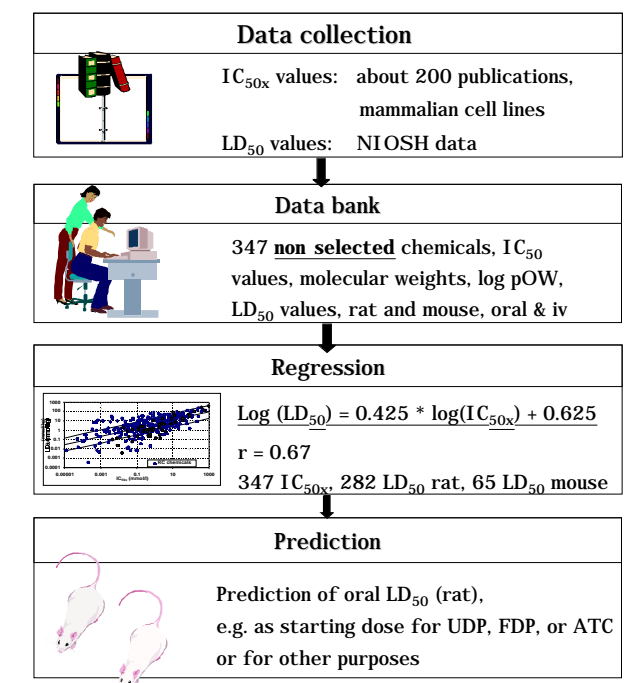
Data collection

$IC_{50x}$ values: about 200 publications, mammalian cell lines

$LD_{50}$ values: NIOSH data

Data bank

347 **non selected** chemicals, $IC_{50}$ values, molecular weights, log pOW, $LD_{50}$ values, rat and mouse, oral & iv

Regression

1000
100
10
1
0.1
0.01
0.001
0.00001
0.001
0.1
10
1000
$IC_{50x}$ (mmol/l)
LD50 (mmol/kg)
347 Chemicals

Log $(LD_{50})$ = 0.425 * log$(IC_{50x})$ + 0.625

r = 0.67

347 $IC_{50x}$, 282 $LD_{50}$ rat, 65 $LD_{50}$ mouse

Prediction

Prediction of oral $LD_{50}$ (rat), e.g. as starting dose for UDP, FDP, or ATC or for other purposes